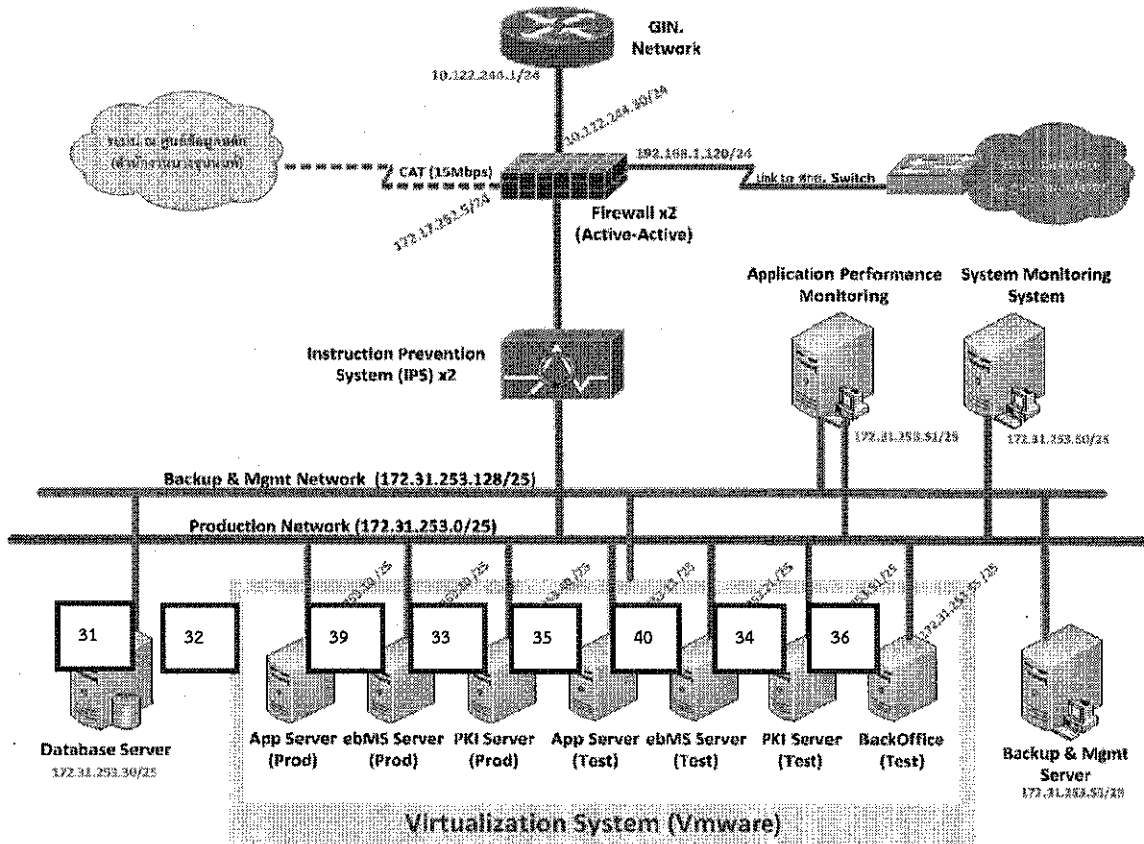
GIN. Network

10.122.244.1/24

10.122.244.30/24

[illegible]

CAT (15Mbps)

192.168.1.120/24

Link to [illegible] Switch

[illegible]

172.17.252.5/24

Firewall x2 (Active-Active)

Application Performance Monitoring

System Monitoring System

Instruction Prevention System (IPS) x2

172.31.253.51/25

172.31.253.50/25

Backup & Mgmt Network (172.31.253.128/25)

Production Network (172.31.253.0/25)

31

32

39

33

35

40

34

36

Database Server

172.31.253.30/25

App Server (Prod)

ebMS Server (Prod)

PKI Server (Prod)

App Server (Test)

ebMS Server (Test)

PKI Server (Test)

BackOffice (Test)

Backup & Mgmt Server

172.31.253.51/25

Virtualization System (Vmware)